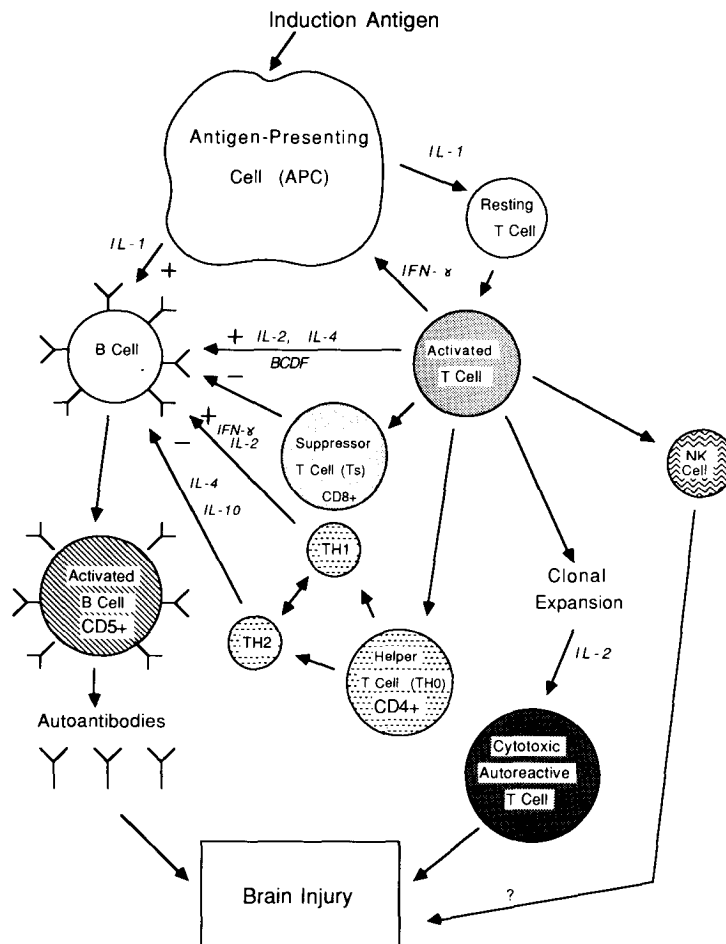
Induction Antigen

Antigen-Presenting Cell (APC)

IL-1

Resting T Cell

IL-1

+

IFN-γ

B Cell

+ IL-2, IL-4

BCDF

−

Activated T Cell

+

IFN-γ

IL-2

−

Suppressor T Cell (Ts) CD8+

NK Cell

IL-4

IL-10

TH1

Activated B Cell CD5+

Clonal Expansion

TH2

Helper T Cell (TH0) CD4+

IL-2

Autoantibodies

Cytotoxic Autoreactive T Cell

Brain Injury

?